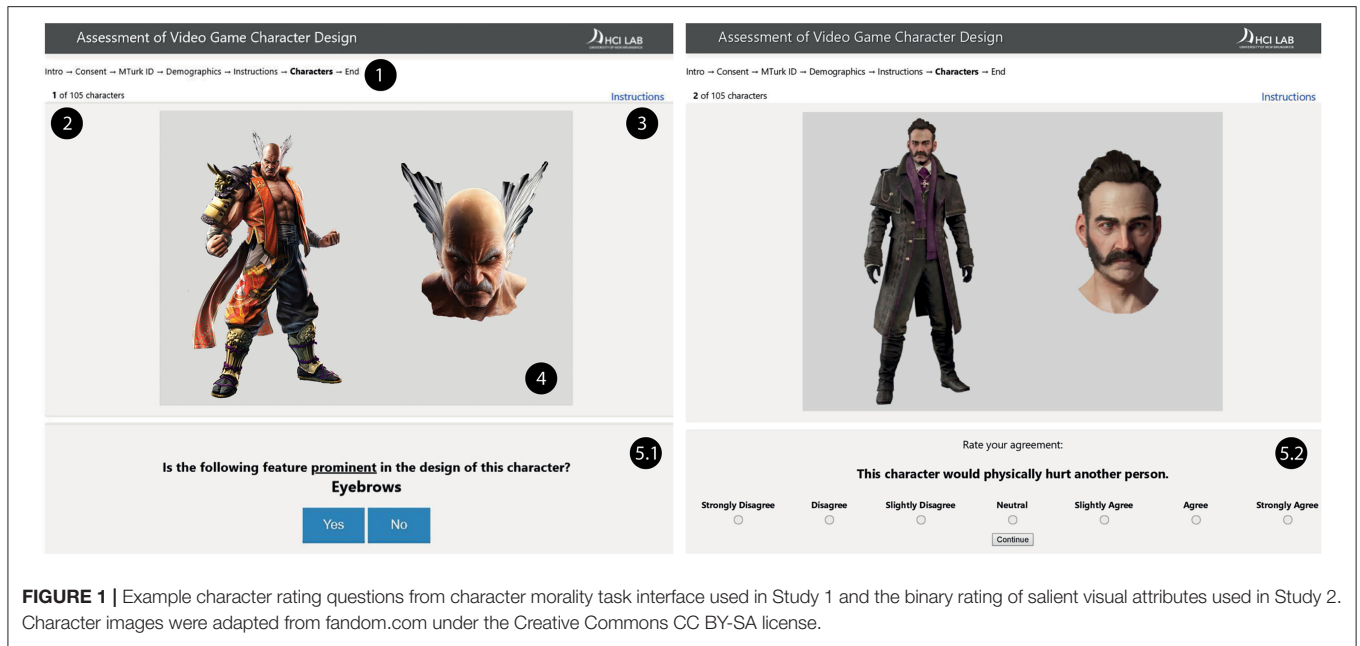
Assessment of Video Game Character Design

HCI LAB

Intro → Consent → MTurk ID → Demographics → Instructions → **Characters** → End

1

**1** of 105 characters

Instructions

2

3

4

Is the following feature prominent in the design of this character?

Eyebrows

5.1

Yes

No

Assessment of Video Game Character Design

HCI LAB

Intro → Consent → MTurk ID → Demographics → Instructions → **Characters** → End

**2** of 105 characters

Instructions

Rate your agreement:

This character would physically hurt another person.

5.2

| Strongly Disagree | Disagree | Slightly Disagree | Neutral | Slightly Agree | Agree | Strongly Agree |
|---|---|---|---|---|---|---|

Continue

**FIGURE 1 |** Example character rating questions from character morality task interface used in Study 1 and the binary rating of salient visual attributes used in Study 2. Character images were adapted from fandom.com under the Creative Commons CC BY-SA license.